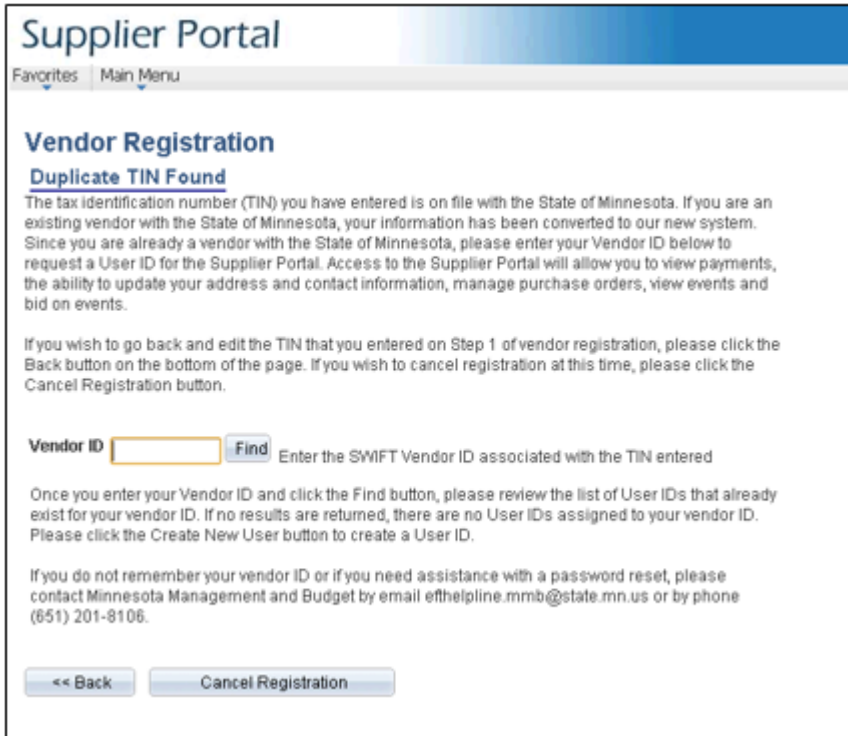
Supplier Portal

Favorites | Main Menu

Vendor Registration

Duplicate TIN Found

The tax identification number (TIN) you have entered is on file with the State of Minnesota. If you are an existing vendor with the State of Minnesota, your information has been converted to our new system. Since you are already a vendor with the State of Minnesota, please enter your Vendor ID below to request a User ID for the Supplier Portal. Access to the Supplier Portal will allow you to view payments, the ability to update your address and contact information, manage purchase orders, view events and bid on events.

If you wish to go back and edit the TIN that you entered on Step 1 of vendor registration, please click the Back button on the bottom of the page. If you wish to cancel registration at this time, please click the Cancel Registration button.

Vendor ID Find Enter the SWIFT Vendor ID associated with the TIN entered

Once you enter your Vendor ID and click the Find button, please review the list of User IDs that already exist for your vendor ID. If no results are returned, there are no User IDs assigned to your vendor ID. Please click the Create New User button to create a User ID.

If you do not remember your vendor ID or if you need assistance with a password reset, please contact Minnesota Management and Budget by email efthelpline.mmb@state.mn.us or by phone (651) 201-8106.

<< Back Cancel Registration